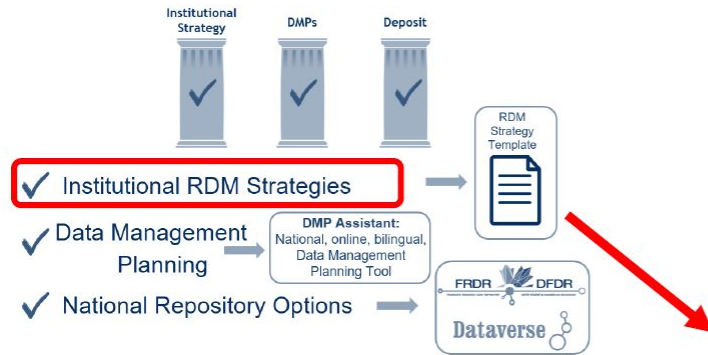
Institutional Strategy

DMPs

Deposit

RDM Strategy Template

✓ Institutional RDM Strategies

✓ Data Management Planning

DMP Assistant: National, online, bilingual, Data Management Planning Tool

✓ National Repository Options

FRDR DFDR

Dataverse